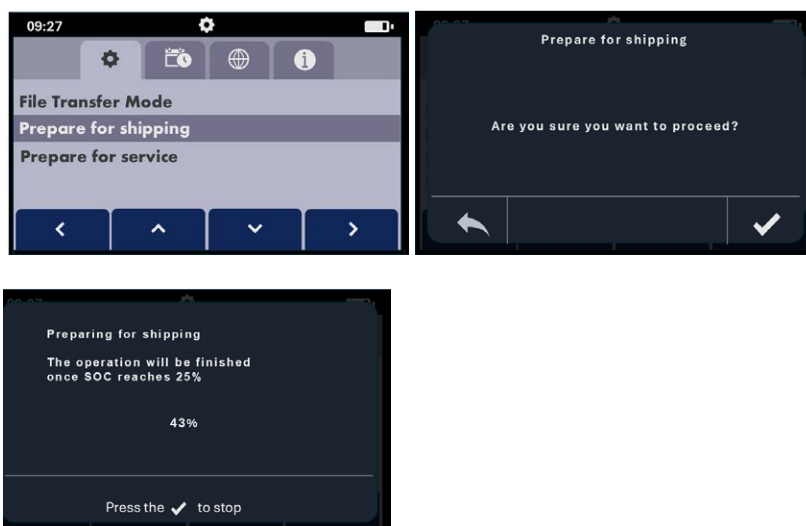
09:27

File Transfer Mode
Prepare for shipping
Prepare for service

Prepare for shipping

Are you sure you want to proceed?

Preparing for shipping

The operation will be finished once SOC reaches 25%

43%

Press the ✓ to stop